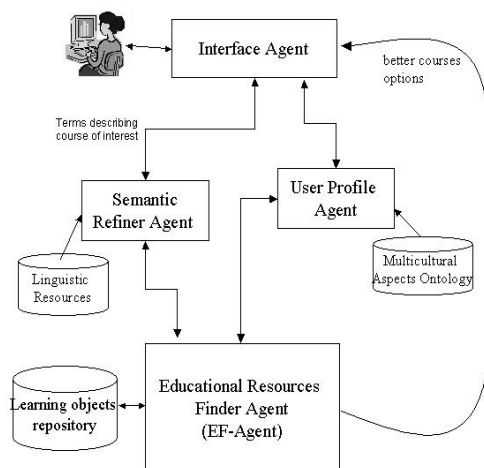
Interface Agent

better courses options

Terms describing course of interest

Semantic Refiner Agent

User Profile Agent

Linguistic Resources

Multicultural Aspects Ontology

Learning objects repository

Educational Resources Finder Agent (EF-Agent)